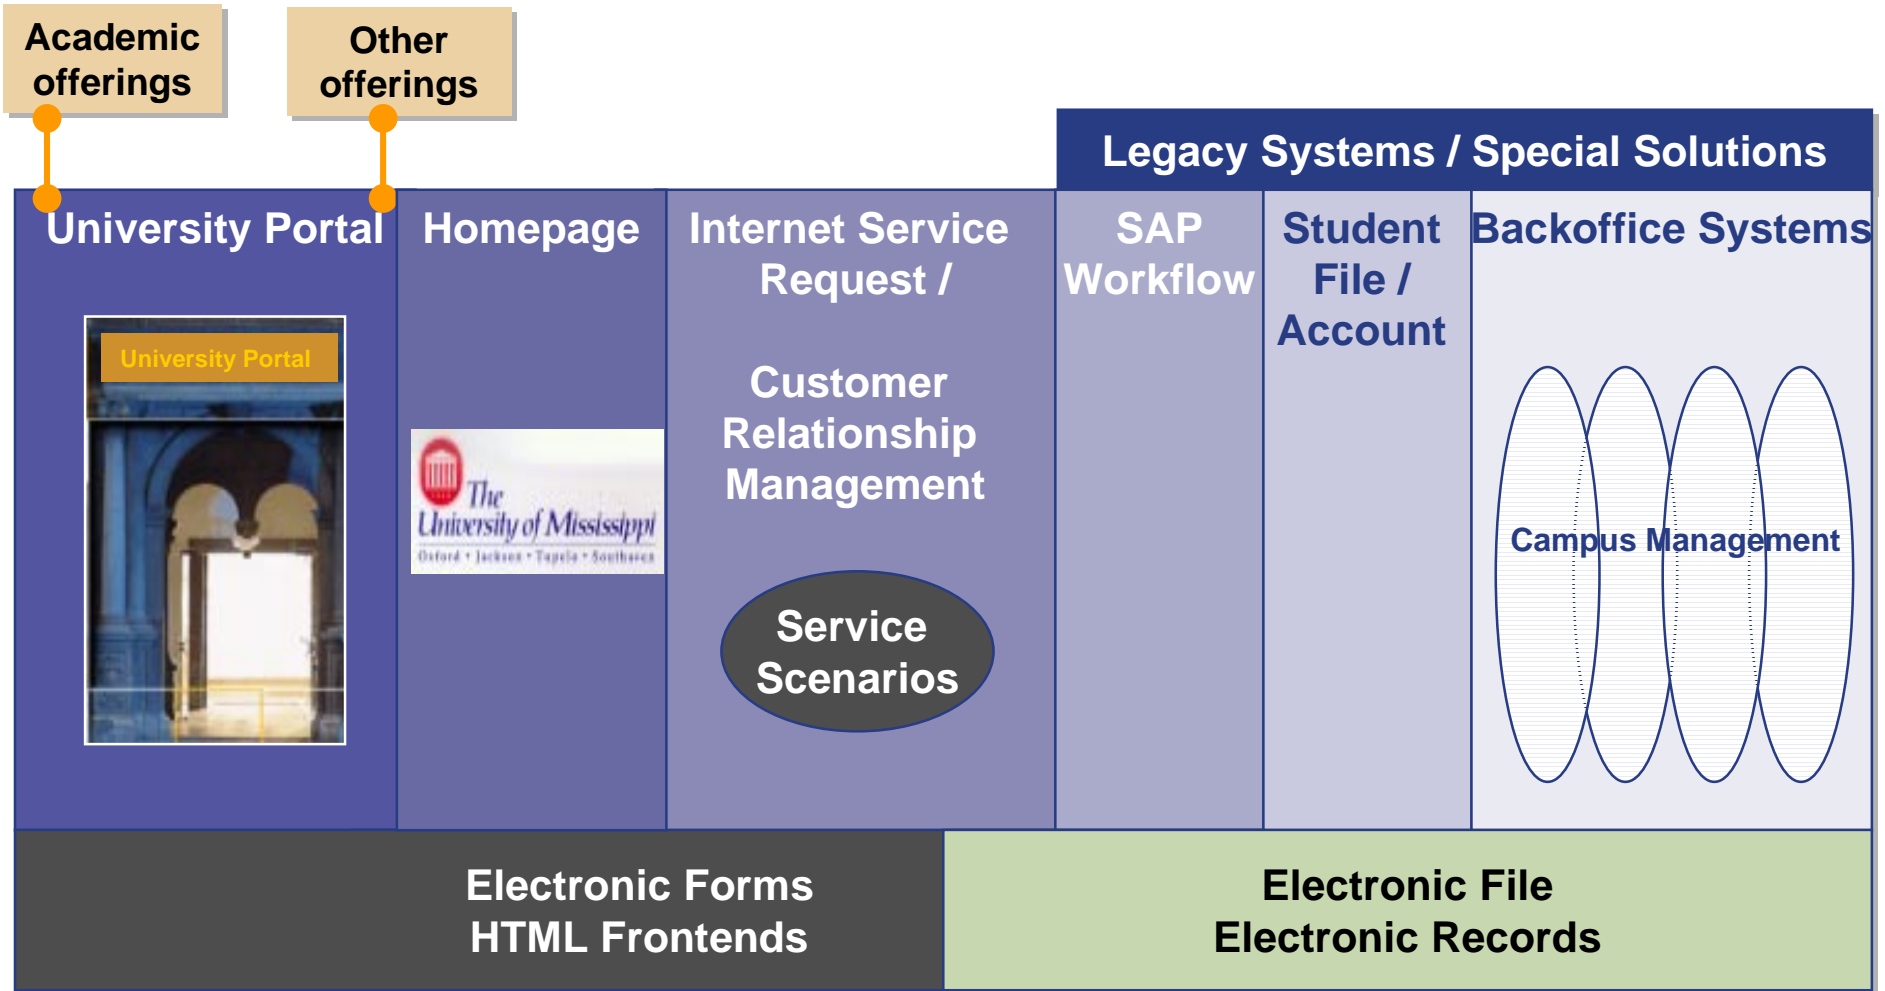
Academic offerings

Other offerings

Legacy Systems / Special Solutions

University Portal

University Portal

Homepage

The University of Mississippi
Oxford • Jackson • Tupelo • Southaven

Internet Service Request /

Customer Relationship Management

Service Scenarios

SAP Workflow

Student File / Account

Backoffice Systems

Campus Management

Electronic Forms
HTML Frontends

Electronic File
Electronic Records